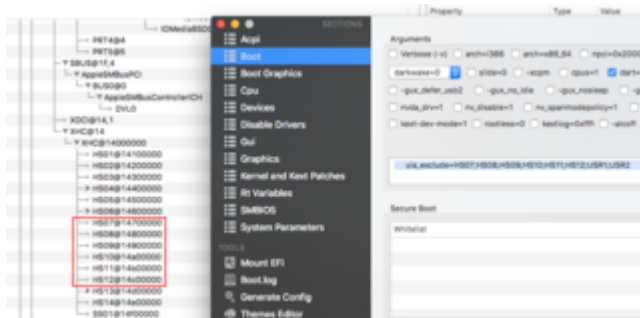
IOMediaBSD
PRT4@4
PRT5@5
SBUS@1F,4
AppleSMBusPCI
BUS@0
AppleSMBusController@CH
DVL0
XDCI@14,1
XHC@14
XHC@14000000
HS01@14100000
HS02@14200000
HS03@14300000
HS04@14400000
HS05@14500000
HS06@14600000
HS07@14700000
HS08@14800000
HS09@14900000
HS10@14a00000
HS11@14b00000
HS12@14c00000
HS13@14d00000
HS14@14e00000
SS01@14f00000

SECTIONS
Acpi
Boot
Boot Graphics
Cpu
Devices
Disable Drivers
Gui
Graphics
Kernel and Kext Patches
Rt Variables
SMBIOS
System Parameters
TOOLS
Mount EFI
Boot.log
Generate Config
Themes Editor

Property
Type
Value

Arguments
Verbose (-v)
arch=i386
arch=x86_64
npci=0x2000
darkwake=0
slide=0
-xcpm
cpus=1
dart=
-gux_defer_usb2
-gux_no_idle
-gux_nosleep
-g
nvda_drv=1
nv_disable=1
nv_spanmodepolicy=1
kext-dev-mode=1
rootless=0
kextlog=0xffff
-alcoff
uia_exclude=HS07;HS08;HS09;HS10;HS11;HS12;USR1;USR2

Secure Boot
Whitelist